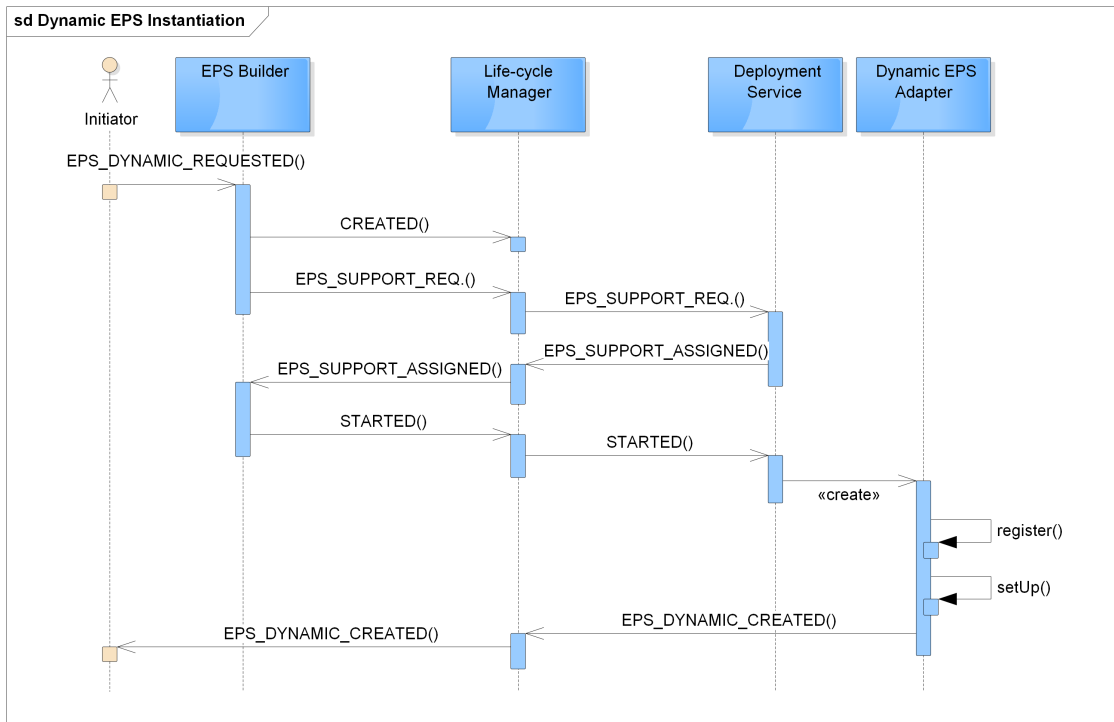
sd Dynamic EPS Instantiation

Initiator

EPS Builder

Life-cycle Manager

Deployment Service

Dynamic EPS Adapter

EPS_DYNAMIC_REQUESTED()

CREATED()

EPS_SUPPORT_REQ.()

EPS_SUPPORT_REQ.()

EPS_SUPPORT_ASSIGNED()

EPS_SUPPORT_ASSIGNED()

STARTED()

STARTED()

«create»

register()

setUp()

EPS_DYNAMIC_CREATED()

EPS_DYNAMIC_CREATED()